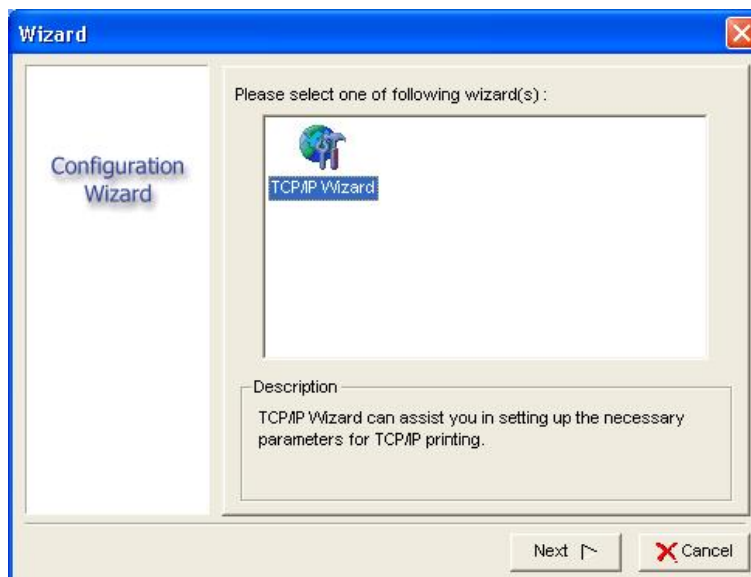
Wizard

Configuration Wizard

Please select one of following wizard(s) :

TCP/IP Wizard

Description

TCP/IP Wizard can assist you in setting up the necessary parameters for TCP/IP printing.

Next

Cancel